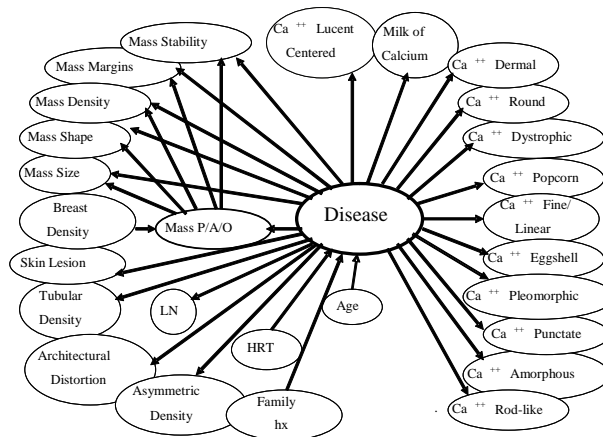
Mass Stability

Mass Margins

Mass Density

Mass Shape

Mass Size

Breast Density

Mass P/A/O

Skin Lesion

Tubular Density

LN

Architectural Distortion

Asymmetric Density

HRT

Family hx

Age

Disease

Ca $^{++}$ Lucent Centered

Milk of Calcium

Ca $^{++}$ Dermal

Ca $^{++}$ Round

Ca $^{++}$ Dystrophic

Ca $^{++}$ Popcorn

Ca $^{++}$ Fine/ Linear

Ca $^{++}$ Eggshell

Ca $^{++}$ Pleomorphic

Ca $^{++}$ Punctate

Ca $^{++}$ Amorphous

Ca $^{++}$ Rod-like